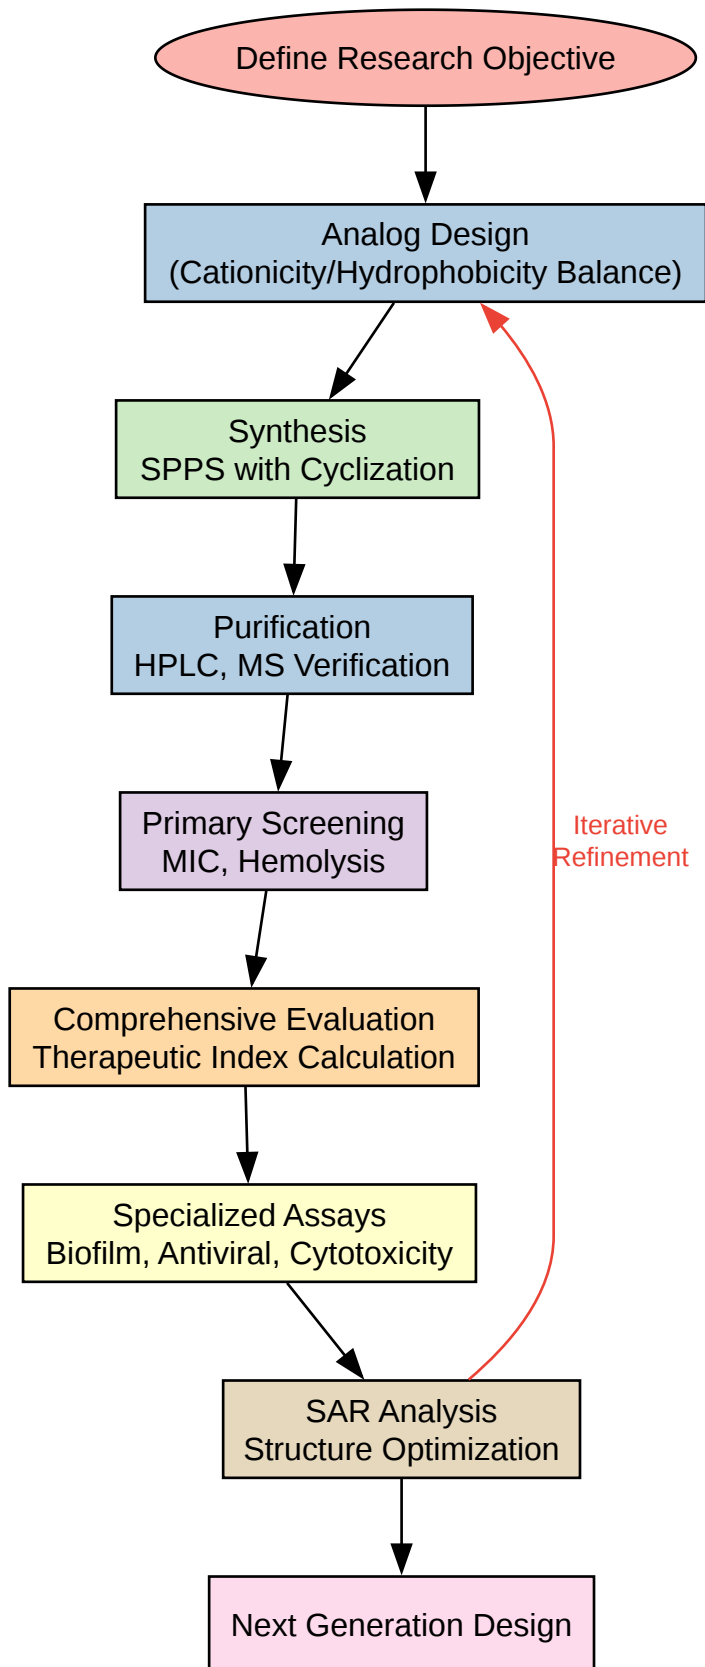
Define Research Objective

Analog Design
(Cationicity/Hydrophobicity Balance)

Synthesis
SPPS with Cyclization

Purification
HPLC, MS Verification

Primary Screening
MIC, Hemolysis

Comprehensive Evaluation
Therapeutic Index Calculation

Specialized Assays
Biofilm, Antiviral, Cytotoxicity

SAR Analysis
Structure Optimization

Next Generation Design

Iterative
Refinement